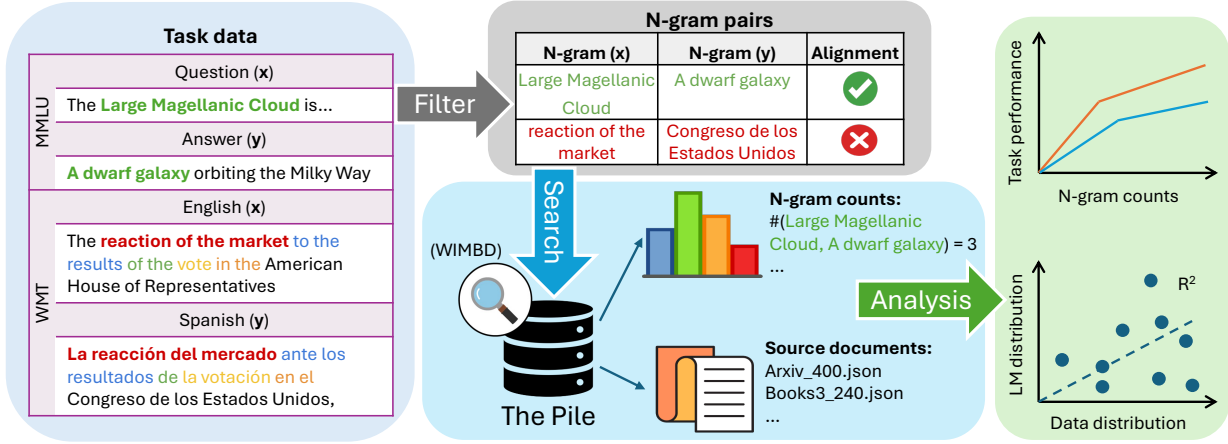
Task data

MMLU

Question (**x**)

The **Large Magellanic Cloud** is...

Answer (**y**)

**A dwarf galaxy** orbiting the Milky Way

WMT

English (**x**)

The **reaction of the market** to the results of the vote in the American House of Representatives

Spanish (**y**)

**La reacción del mercado** ante los resultados de la votación en el Congreso de los Estados Unidos,

Filter

N-gram pairs

| N-gram (x) | N-gram (y) | Alignment |
|---|---|---|
| Large Magellanic Cloud | A dwarf galaxy | |
| reaction of the market | Congreso de los Estados Unidos | |

Search

(WIMBD)

The Pile

N-gram counts:
#(Large Magellanic Cloud, A dwarf galaxy) = 3
...

Source documents:
Arxiv_400.json
Books3_240.json
...

Analysis

Task performance

N-gram counts

LM distribution

Data distribution

$R^2$